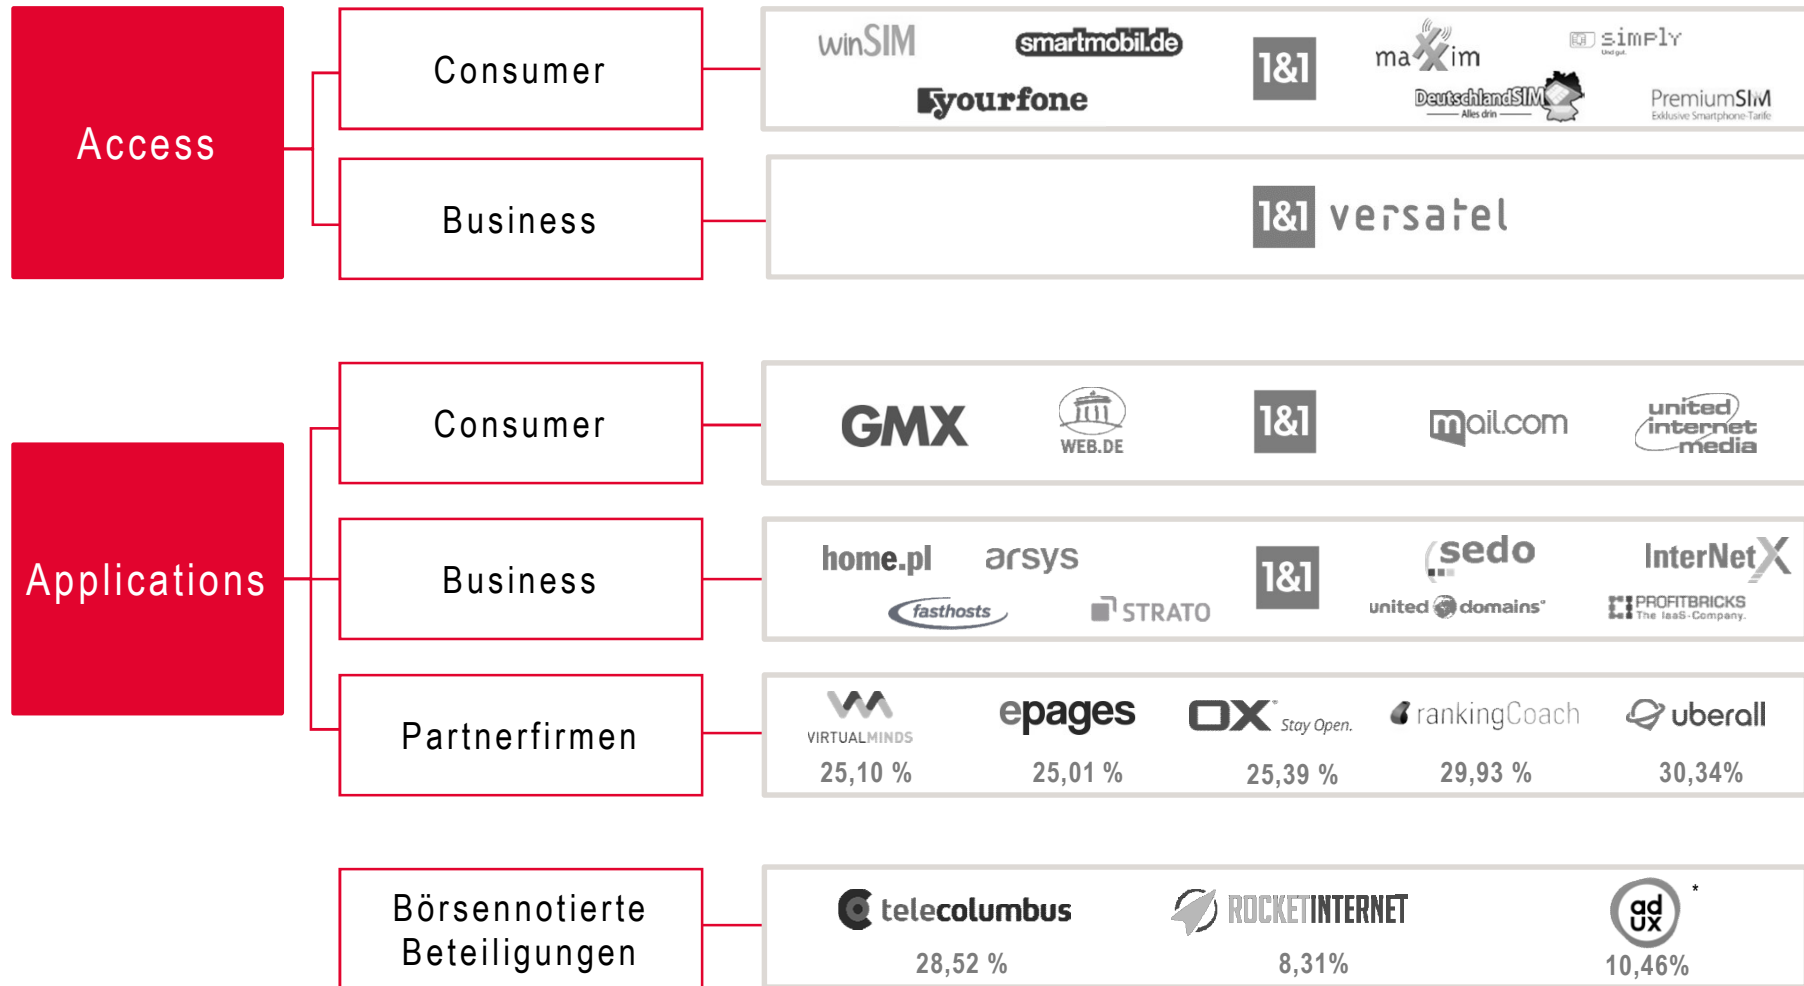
Access

Consumer

winSIM smartmobil.de 1&1 maxim simply yourfone DeutschlandSIM Alles drin PremiumSIM Exklusive Smartphone-Tarife

Business

1&1 versatel

Applications

Consumer

GMX WEB.DE 1&1 mail.com united internet media

Business

home.pl arsys 1&1 sedo InterNetX fasthosts STRATO united domains PROFITBRICKS The IaaS-Company

Partnerfirmen

VIRTUALMINDS 25,10 %

epages 25,01 %

OX Stay Open. 25,39 %

rankingCoach 29,93 %

uberall 30,34%

Börsennotierte Beteiligungen

telecolumbus 28,52 %

ROCKET INTERNET 8,31%

ad ux * 10,46%